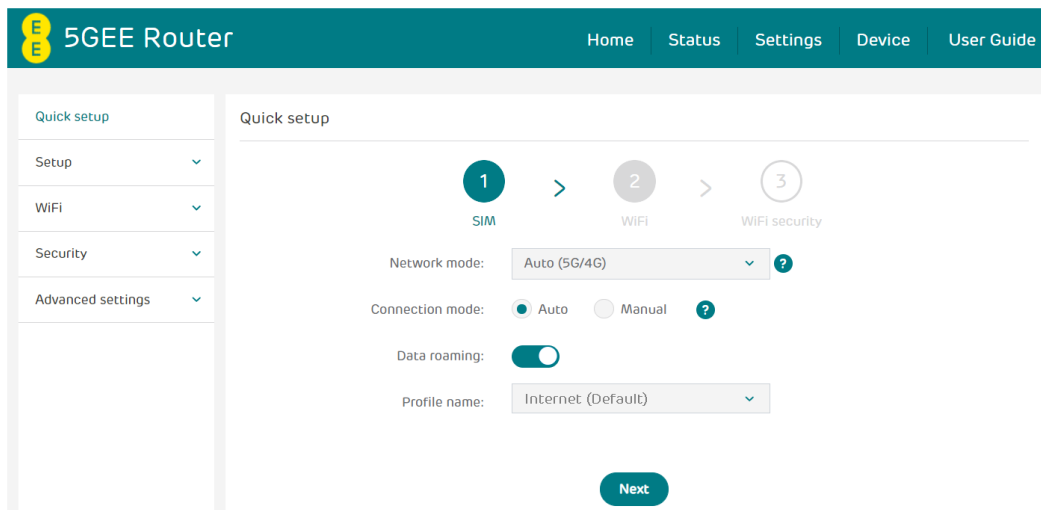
EE 5GEE Router

Home Status Settings Device User Guide

Quick setup
Setup
WiFi
Security
Advanced settings

Quick setup

1 SIM
2 WiFi
3 WiFi security

Network mode: Auto (5G/4G) ?

Connection mode: Auto Manual ?

Data roaming:

Profile name: Internet (Default)

Next